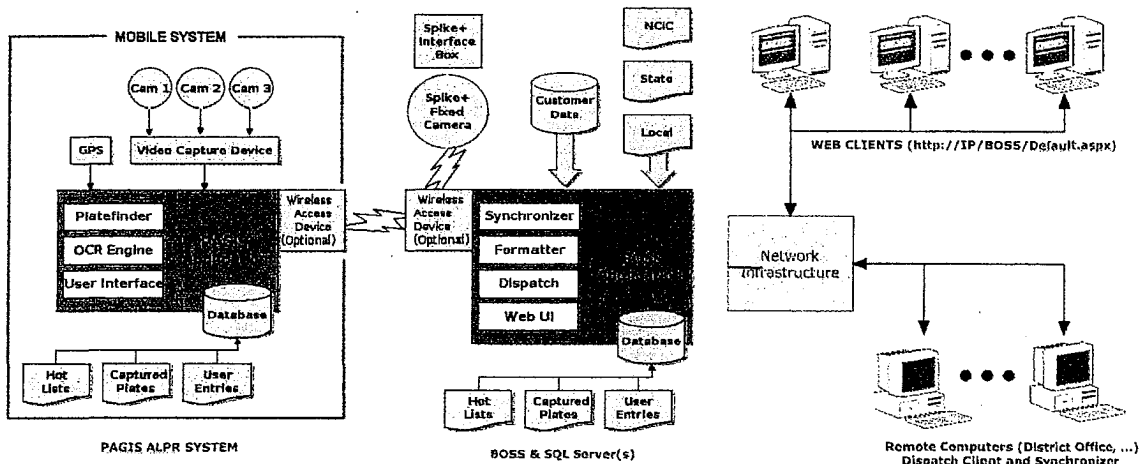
MOBILE SYSTEM

Cam 1
Cam 2
Cam 3
GPS
Video Capture Device
Platefinder
OCR Engine
User Interface
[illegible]
Database
Wireless Access Device (Optional)
Hot Lists
Captured Plates
User Entries

PAGIS ALPR SYSTEM

Spike+ Interface Box
Spike+ Fixed Camera
Customer Data
NCIC
State
Local
Wireless Access Device (Optional)
Synchronizer
Formatter
Dispatch
Web UI
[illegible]
Database
Hot Lists
Captured Plates
User Entries

BOSS & SQL Server(s)

WEB CLIENTS (http://IP/BOSS/Default.aspx)

Network Infrastructure

Remote Computers (District Office, ...)
Dispatch Client and Synchronizer